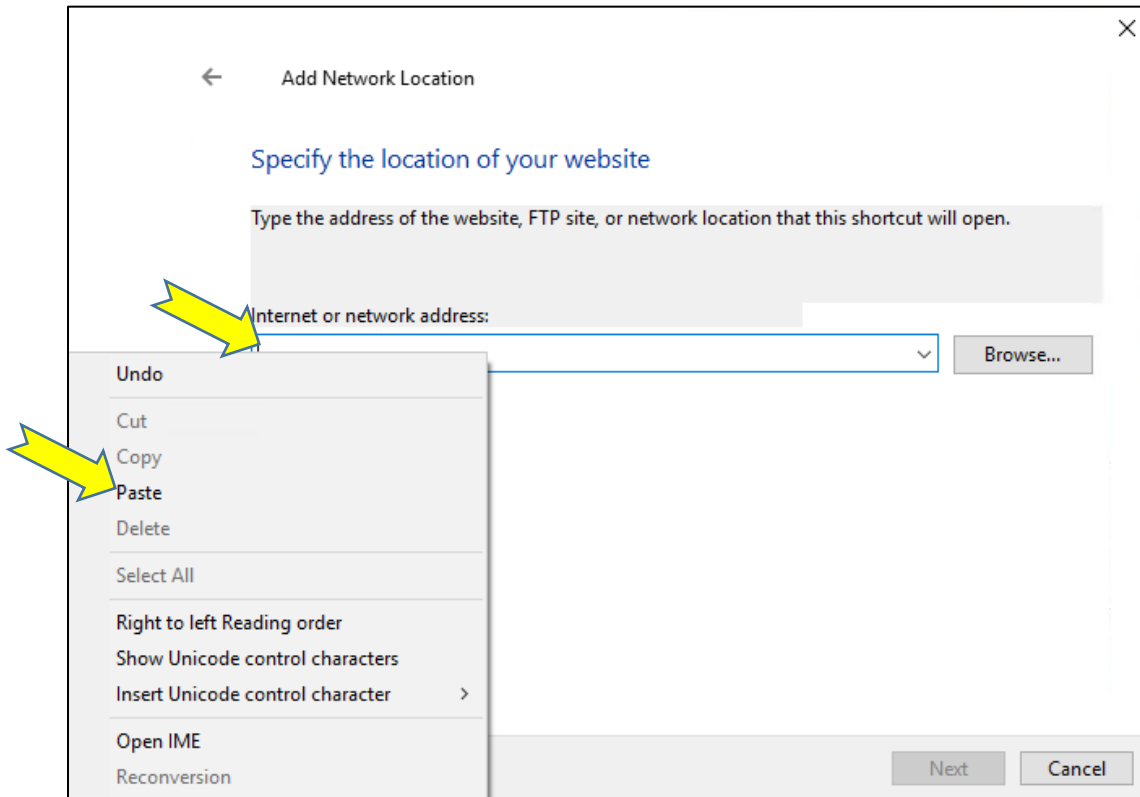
Add Network Location

Specify the location of your website

Type the address of the website, FTP site, or network location that this shortcut will open.

Internet or network address:

Browse...

Undo

Cut

Copy

Paste

Delete

Select All

Right to left Reading order

Show Unicode control characters

Insert Unicode control character

Open IME

Reconversion

Next

Cancel